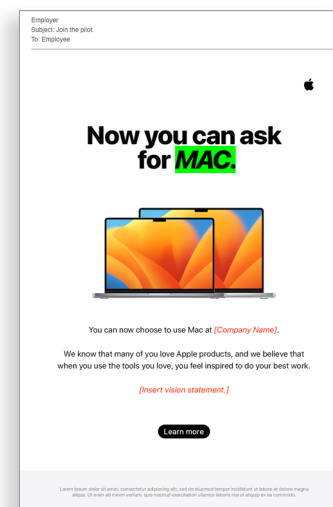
Employer
Subject: Join the pilot.
To: Employee

Now you can ask for MAC.

You can now choose to use Mac at [Company Name].

We know that many of you love Apple products, and we believe that when you use the tools you love, you feel inspired to do your best work.

[Insert vision statement.]

Learn more

Lorem ipsum dolor sit amet, consectetur adipiscing elit, sed do eiusmod tempor incididunt ut labore et dolore magna aliqua. Ut enim ad minim veniam, quis nostrud exercitation ullamco laboris nisi ut aliquip ex ea commodo.